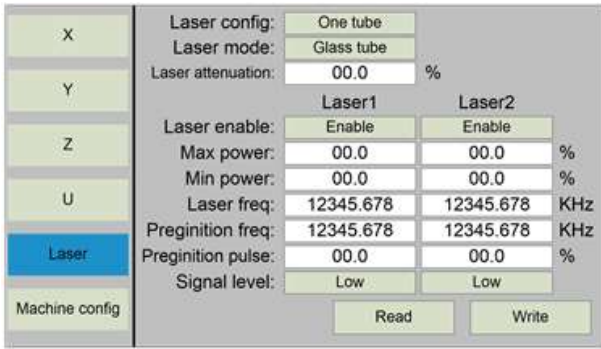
X

Y

Z

U

Laser

Machine config

Laser config: One tube
Laser mode: Glass tube
Laser attenuation: 00.0 %

| | Laser1 | Laser2 | |
|---|---|---|---|
| Laser enable: | Enable | Enable | |
| Max power: | 00.0 | 00.0 | % |
| Min power: | 00.0 | 00.0 | % |
| Laser freq: | 12345.678 | 12345.678 | KHz |
| Preginition freq: | 12345.678 | 12345.678 | KHz |
| Preginition pulse: | 00.0 | 00.0 | % |
| Signal level: | Low | Low | |

Read

Write